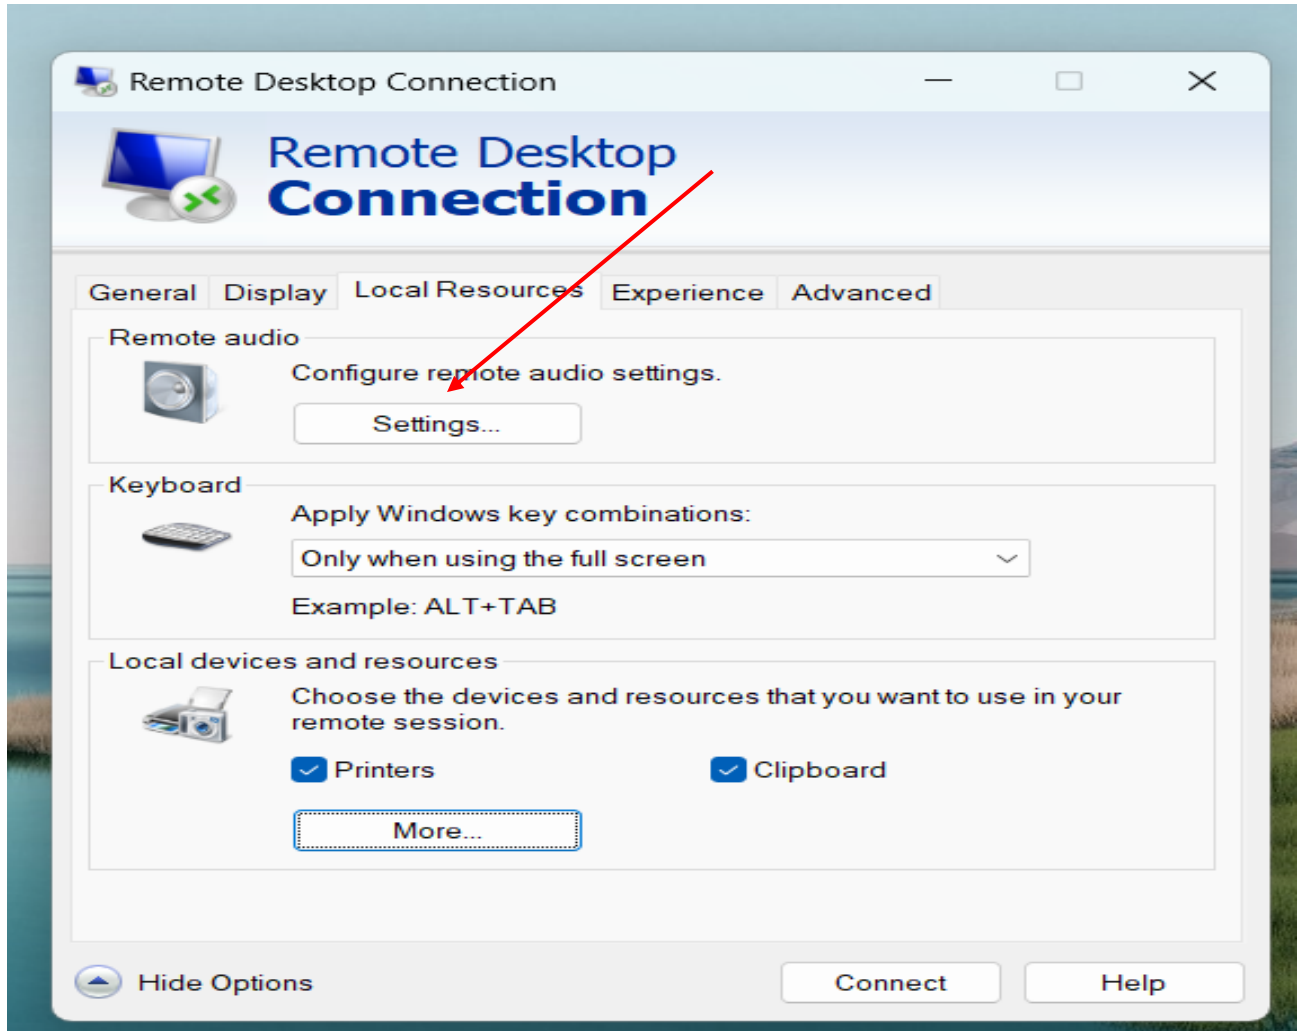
Remote Desktop Connection

Remote Desktop
Connection

General Display Local Resources Experience Advanced

Remote audio

Configure remote audio settings.

Settings...

Keyboard

Apply Windows key combinations:

Only when using the full screen

Example: ALT+TAB

Local devices and resources

Choose the devices and resources that you want to use in your remote session.

Printers

Clipboard

More...

Hide Options

Connect

Help